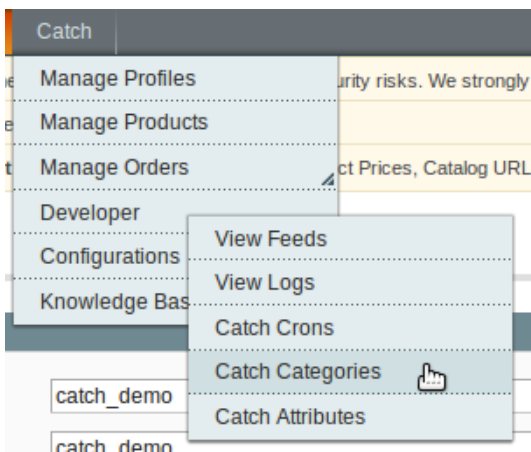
Catch

Manage Profiles

Manage Products

Manage Orders

Developer

Configurations

Knowledge Bas

urity risks. We strongly

ct Prices, Catalog URL

View Feeds

View Logs

Catch Crons

Catch Categories

Catch Attributes

catch_demo

catch_demo